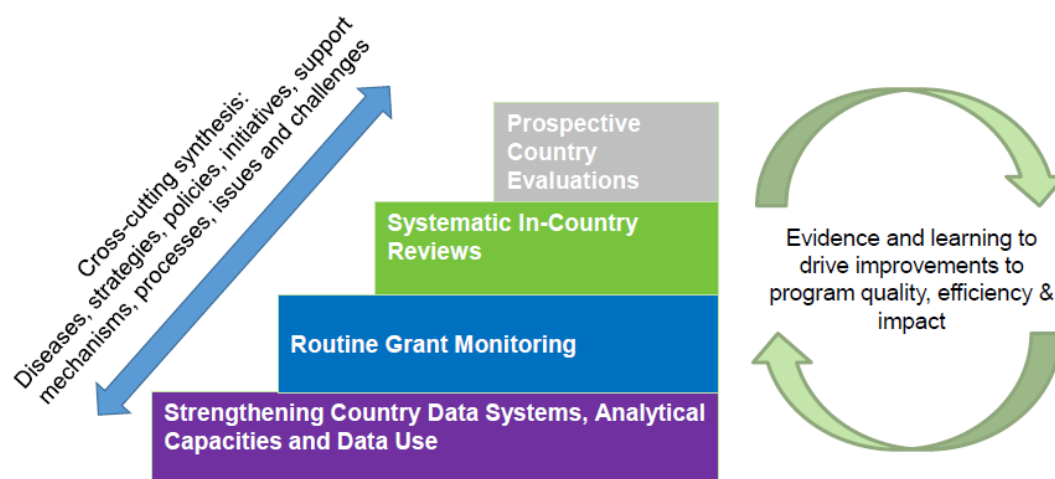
Cross-cutting synthesis:
Diseases, strategies, policies, initiatives, support mechanisms, processes, issues and challenges

Prospective Country Evaluations

Systematic In-Country Reviews

Routine Grant Monitoring

Strengthening Country Data Systems, Analytical Capacities and Data Use

Evidence and learning to drive improvements to program quality, efficiency & impact